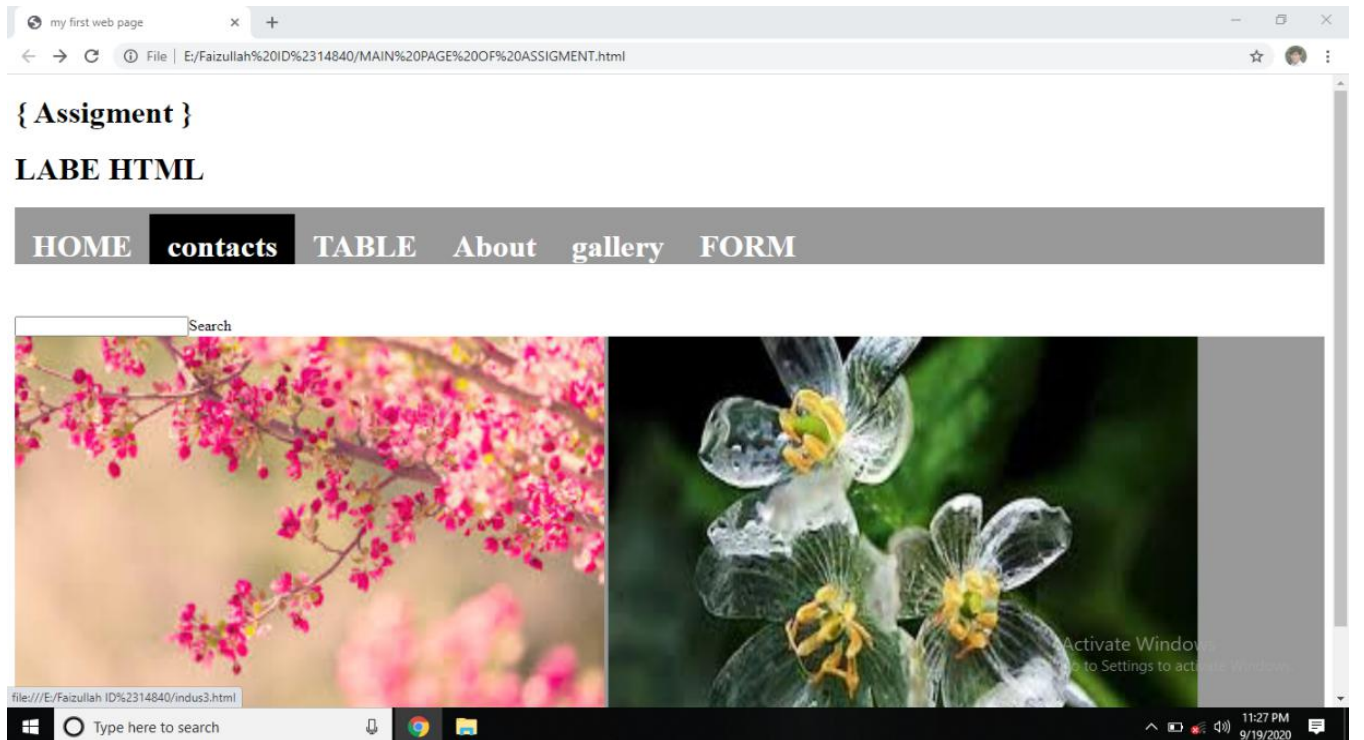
my first web page

File | E:/Faizullah%20ID%2314840/MAIN%20PAGE%20OF%20ASSIGMENT.html

{ Assigment }

LABE HTML

HOME contacts TABLE About gallery FORM

Search

Activate Windows
Go to Settings to activate Windows.

file:///E:/Faizullah ID%2314840/indus3.html

Type here to search

11:27 PM
9/19/2020